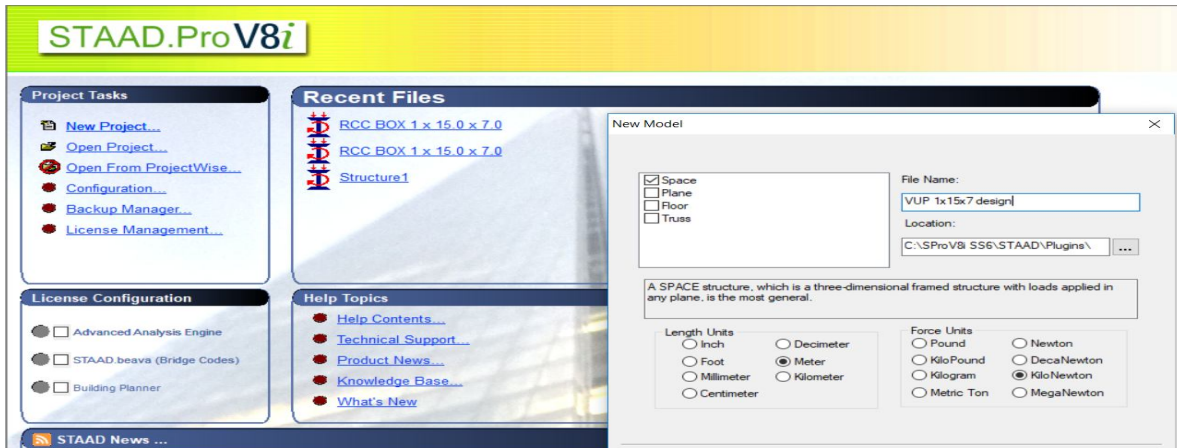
STAAD.Pro V8i

Project Tasks
New Project...
Open Project...
Open From ProjectWise...
Configuration...
Backup Manager...
License Management...

Recent Files
RCC BOX 1 x 15.0 x 7.0
RCC BOX 1 x 15.0 x 7.0
Structure1

License Configuration
Advanced Analysis Engine
STAAD.beava (Bridge Codes)
Building Planner

Help Topics
Help Contents...
Technical Support...
Product News...
Knowledge Base...
What's New

STAAD News ...

New Model
×
Space
Plane
Floor
Truss
File Name:
VUP 1x15x7 design
Location:
C:\SProV8i SS6\STAAD\Plugins\
...
A SPACE structure, which is a three-dimensional framed structure with loads applied in any plane, is the most general.

Length Units
Inch
Decimeter
Foot
Meter
Millimeter
Kilometer
Centimeter

Force Units
Pound
Newton
KiloPound
DecaNewton
Kilogram
KiloNewton
Metric Ton
MegaNewton